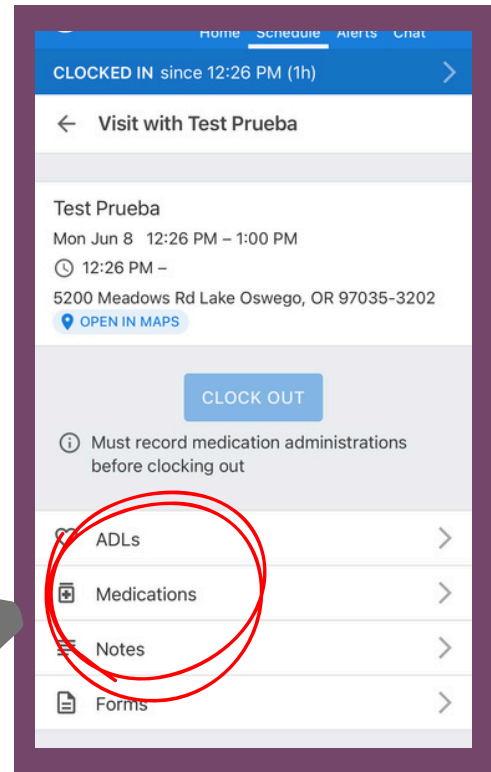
Home Schedule Alerts Chat

CLOCKED IN since 12:26 PM (1h)

Visit with Test Prueba

Test Prueba
Mon Jun 8 12:26 PM – 1:00 PM
12:26 PM –
5200 Meadows Rd Lake Oswego, OR 97035-3202
OPEN IN MAPS

CLOCK OUT

Must record medication administrations before clocking out

ADLs
Medications
Notes
Forms